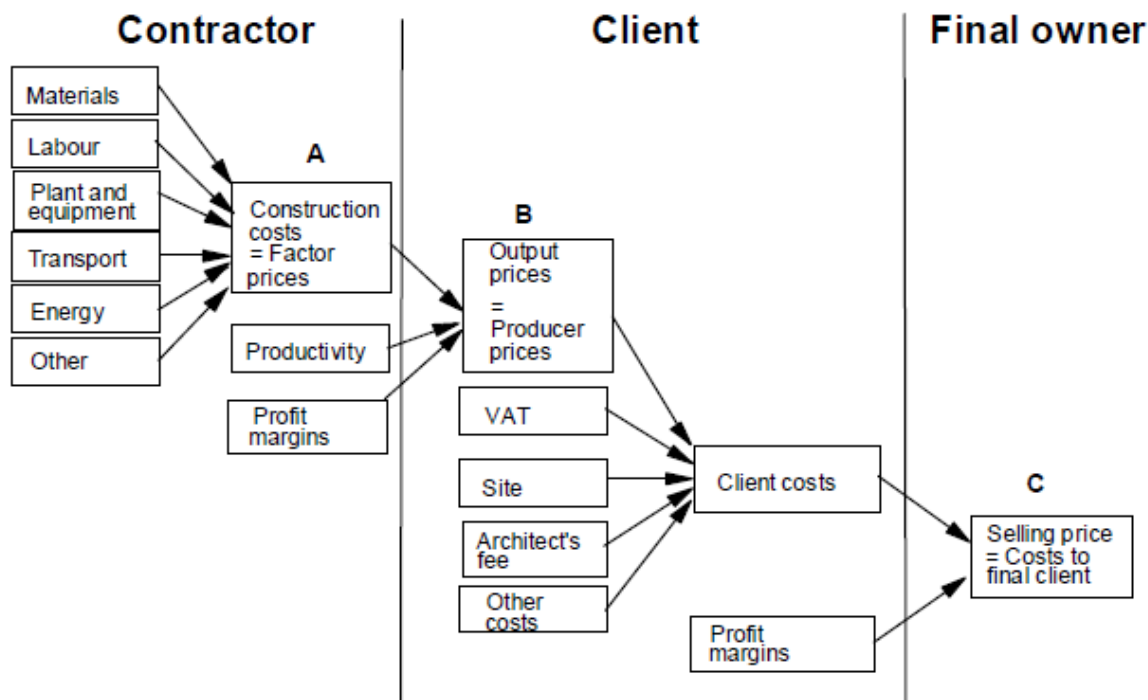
Contractor

Client

Final owner

Materials

Labour

Plant and equipment

Transport

Energy

Other

A

Construction costs = Factor prices

Productivity

Profit margins

B

Output prices = Producer prices

VAT

Site

Architect's fee

Other costs

Client costs

Profit margins

C

Selling price = Costs to final client